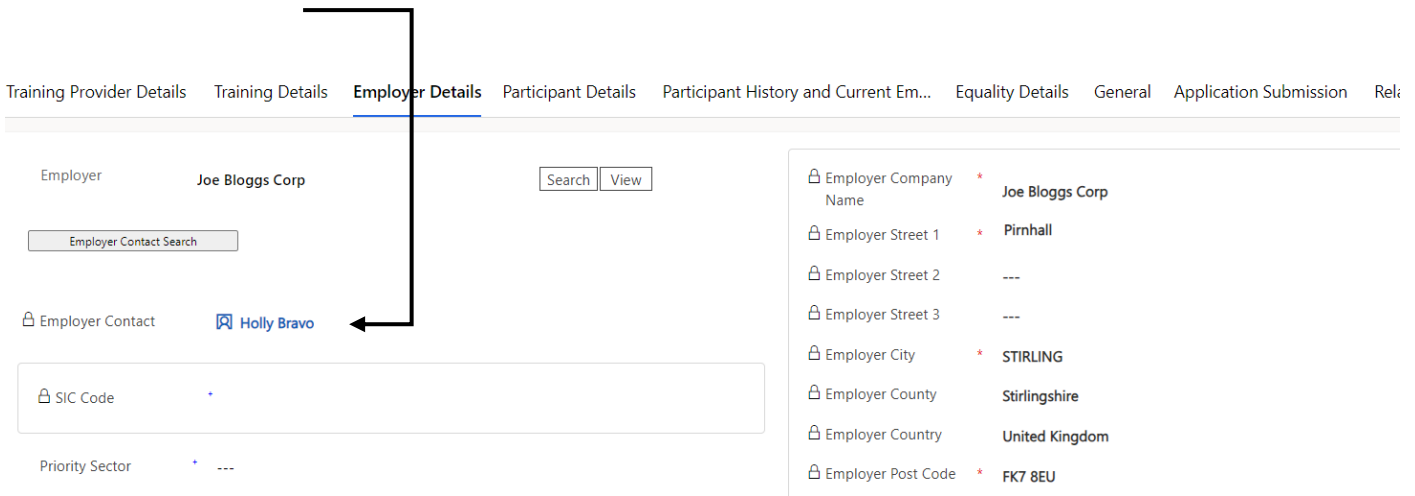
Training Provider Details Training Details Employer Details Participant Details Participant History and Current Em... Equality Details General Application Submission Rela

Employer Joe Bloggs Corp

Search View

Employer Contact Search

Employer Contact Holly Bravo

SIC Code *

Priority Sector * ---

Employer Company Name * Joe Bloggs Corp

Employer Street 1 * Pirnhall

Employer Street 2 ---

Employer Street 3 ---

Employer City * STIRLING

Employer County Stirlingshire

Employer Country United Kingdom

Employer Post Code * FK7 8EU